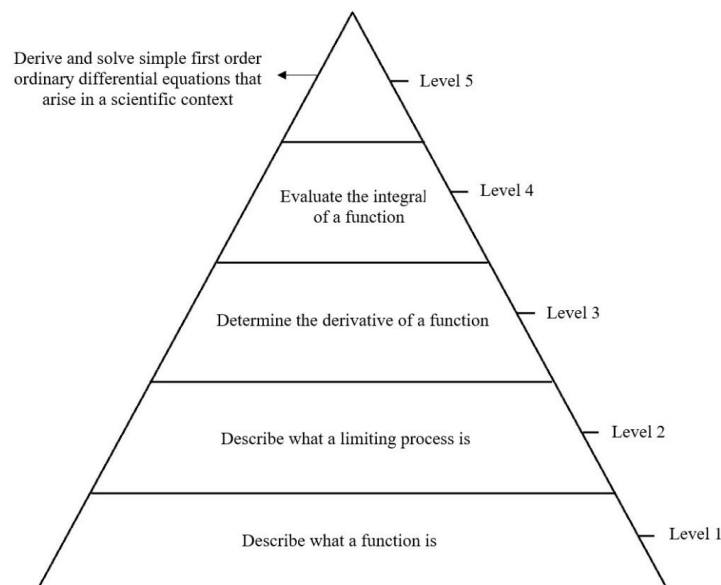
Derive and solve simple first order ordinary differential equations that arise in a scientific context

Level 5

Evaluate the integral of a function

Level 4

Determine the derivative of a function

Level 3

Describe what a limiting process is

Level 2

Describe what a function is

Level 1